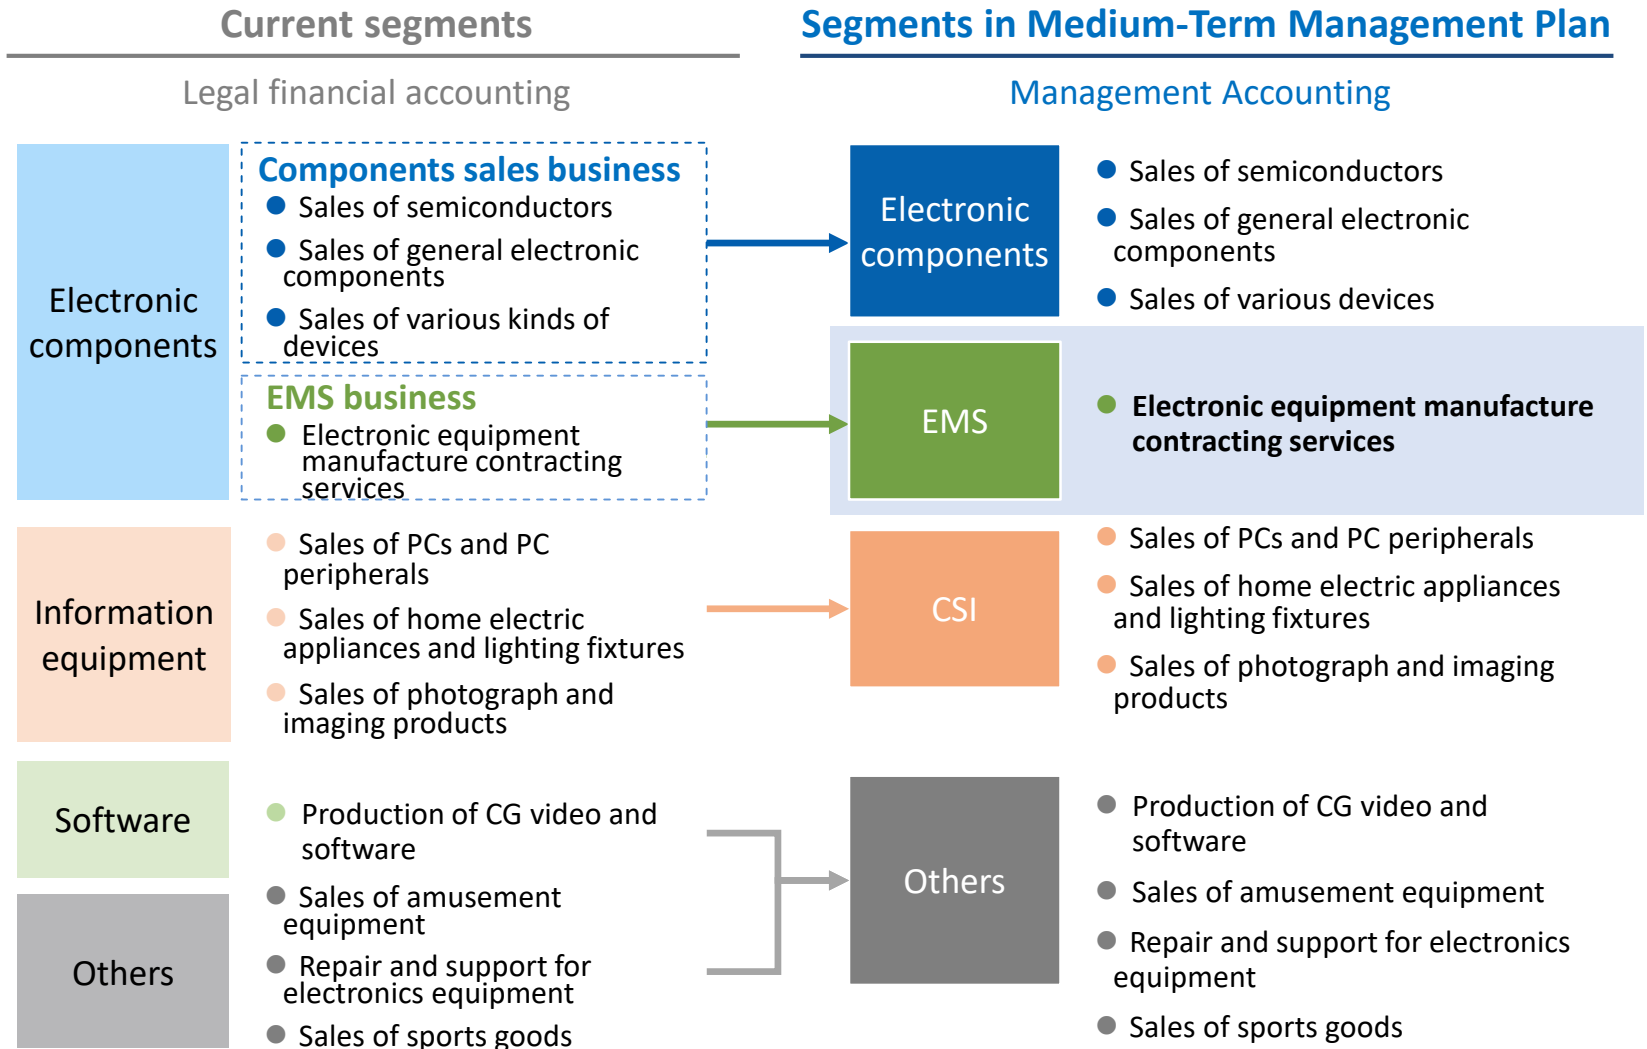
Current segments

Legal financial accounting

Segments in Medium-Term Management Plan

Management Accounting

Electronic components

Components sales business
- Sales of semiconductors
- Sales of general electronic components
- Sales of various kinds of devices

EMS business
- Electronic equipment manufacture contracting services

Information equipment

- Sales of PCs and PC peripherals
- Sales of home electric appliances and lighting fixtures
- Sales of photograph and imaging products

Software

- Production of CG video and software

Others

- Sales of amusement equipment
- Repair and support for electronics equipment
- Sales of sports goods

Electronic components

- Sales of semiconductors
- Sales of general electronic components
- Sales of various devices

EMS

- Electronic equipment manufacture contracting services

CSI

- Sales of PCs and PC peripherals
- Sales of home electric appliances and lighting fixtures
- Sales of photograph and imaging products

Others

- Production of CG video and software
- Sales of amusement equipment
- Repair and support for electronics equipment
- Sales of sports goods